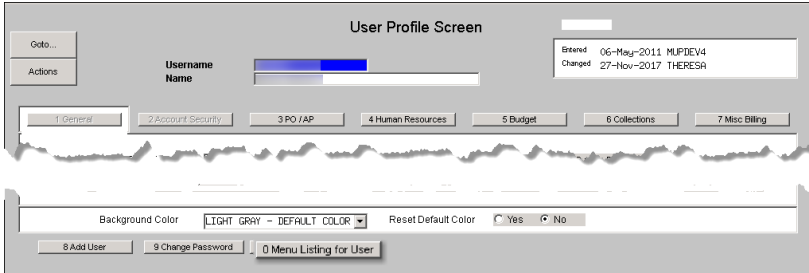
User Profile Screen

Goto...

Actions

Username
Name

Entered 06-May-2011 MUPDEV4
Changed 27-Nov-2017 THERESA

1 General | 2 Account Security | 3 PO / AP | 4 Human Resources | 5 Budget | 6 Collections | 7 Misc Billing

Background Color LIGHT GRAY - DEFAULT COLOR
Reset Default Color Yes No

8 Add User
9 Change Password
0 Menu Listing for User